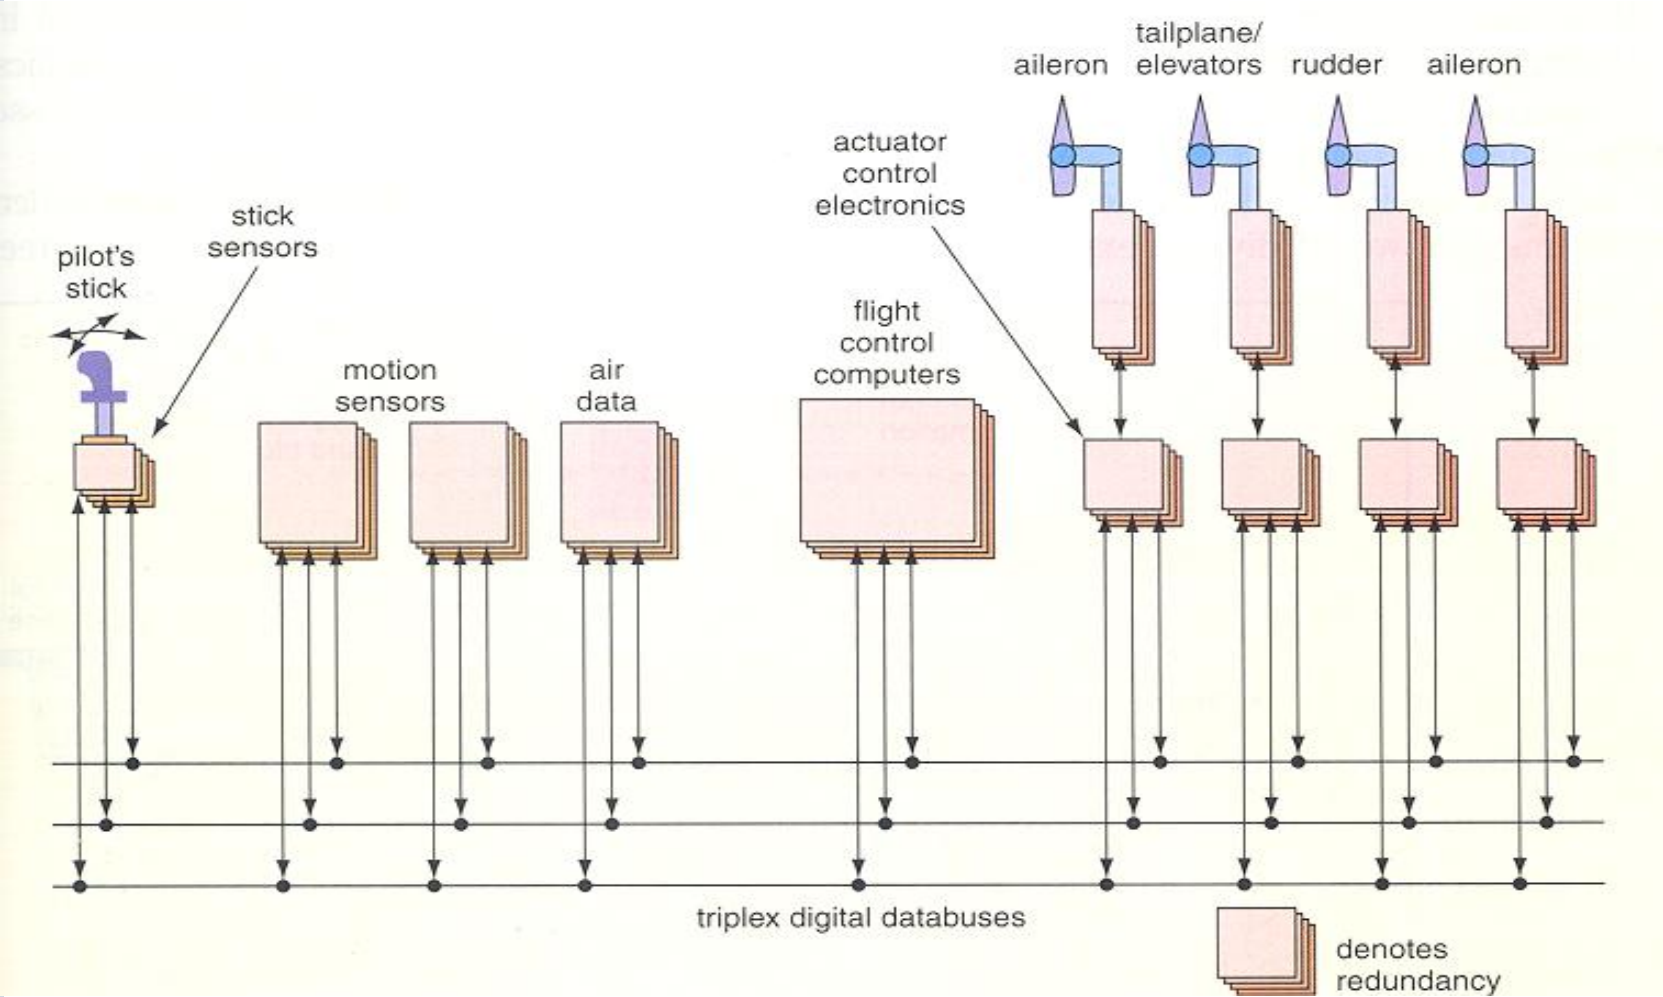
aileron

tailplane/ elevators

rudder

aileron

actuator control electronics

stick sensors

pilot's stick

flight control computers

motion sensors

air data

triplex digital databuses

denotes redundancy